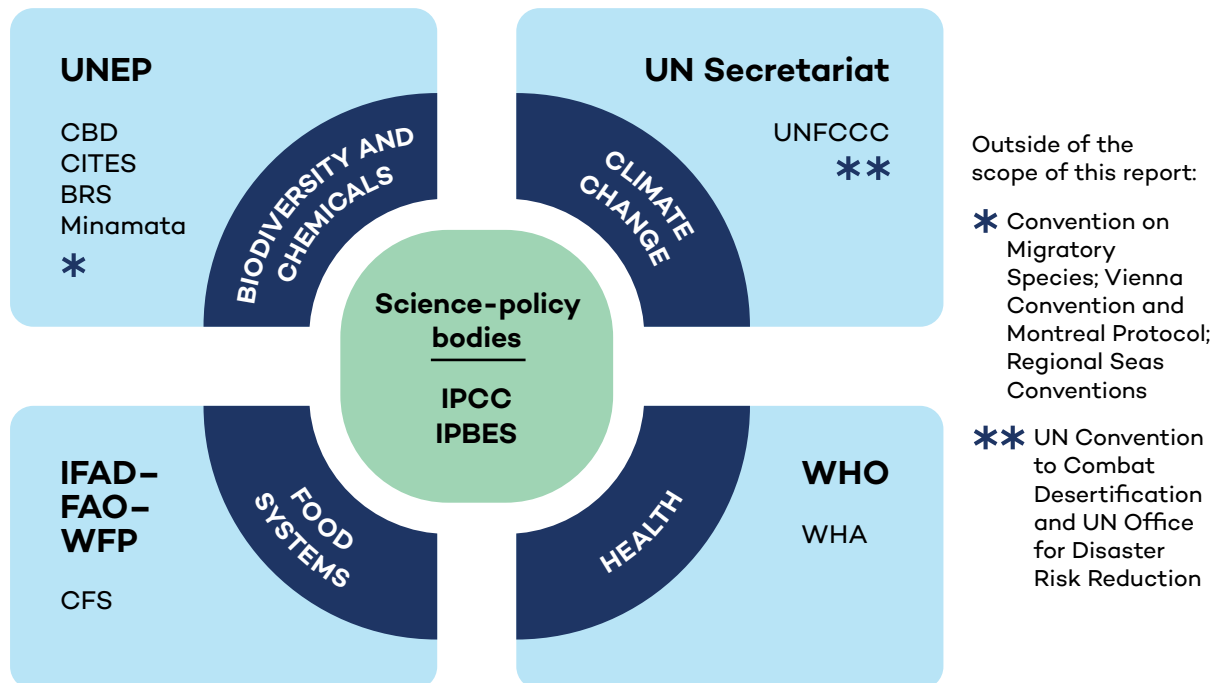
UNEP

CBD
CITES
BRS
Minamata
*

BIODIVERSITY AND CHEMICALS

UN Secretariat

UNFCCC
**

CLIMATE CHANGE

Science-policy bodies

IPCC
IPBES

IFAD–FAO–WFP

CFS

FOOD SYSTEMS

WHO

WHA

HEALTH

Outside of the scope of this report:

* Convention on Migratory Species; Vienna Convention and Montreal Protocol; Regional Seas Conventions

** UN Convention to Combat Desertification and UN Office for Disaster Risk Reduction